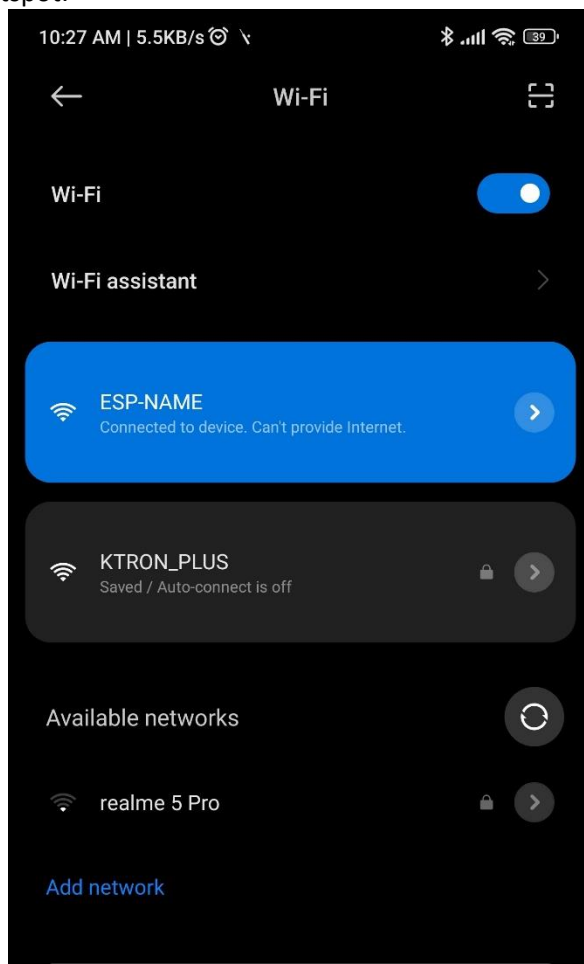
tspot.

10:27 AM | 5.5KB/s

39

Wi-Fi

Wi-Fi

Wi-Fi assistant

ESP-NAME
Connected to device. Can't provide Internet.

KTRON_PLUS
Saved / Auto-connect is off

Available networks

realme 5 Pro

Add network